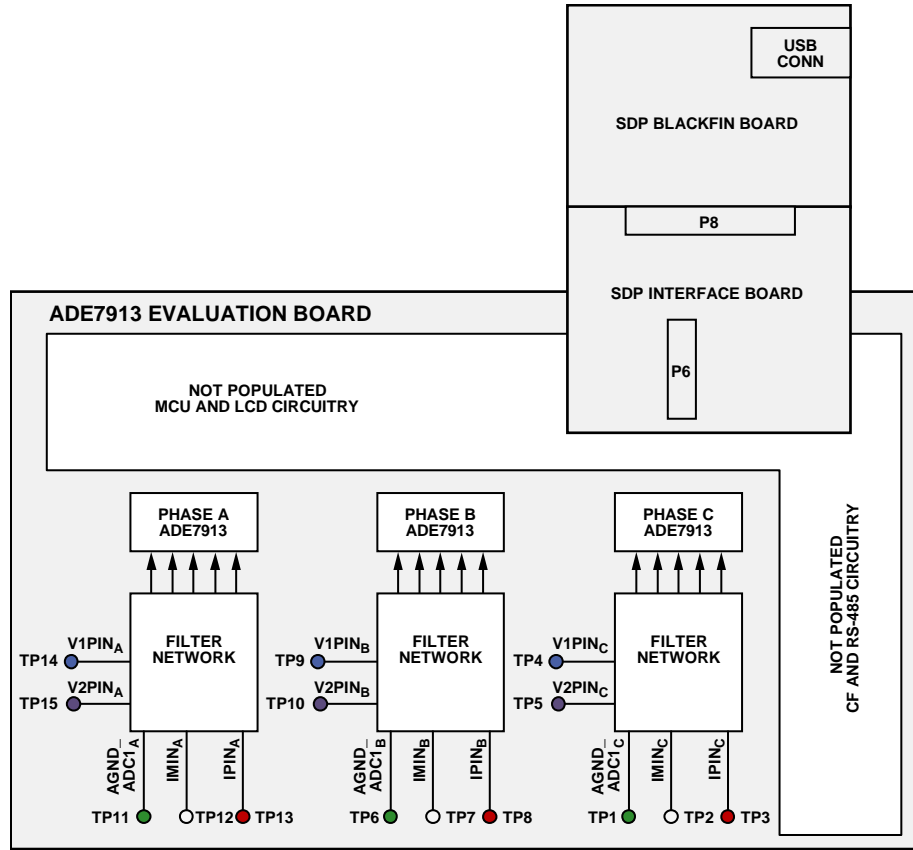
USB CONN

SDP BLACKFIN BOARD

P8

SDP INTERFACE BOARD

P6

ADE7913 EVALUATION BOARD

NOT POPULATED
MCU AND LCD CIRCUITRY

PHASE A
ADE7913

PHASE B
ADE7913

PHASE C
ADE7913

NOT POPULATED
CF AND RS-485 CIRCUITRY

FILTER NETWORK

FILTER NETWORK

FILTER NETWORK

$V1PIN_A$
TP14
$V2PIN_A$
TP15

$V1PIN_B$
TP9
$V2PIN_B$
TP10

$V1PIN_C$
TP4
$V2PIN_C$
TP5

AGND_
$ADC1_A$
$IMIN_A$
$IPIN_A$

AGND_
$ADC1_B$
$IMIN_B$
$IPIN_B$

AGND_
$ADC1_C$
$IMIN_C$
$IPIN_C$

TP11 TP12 TP13

TP6 TP7 TP8

TP1 TP2 TP3